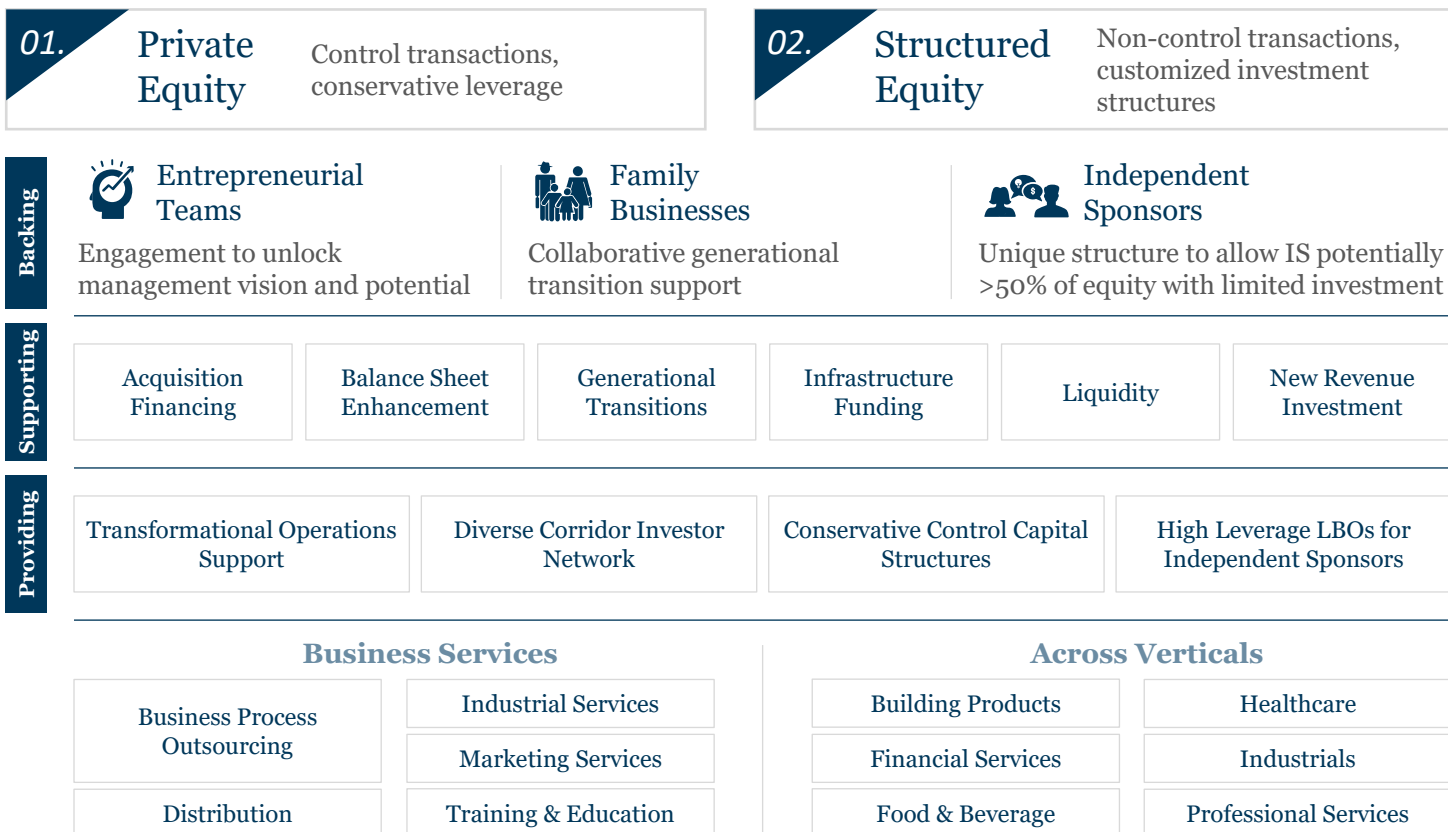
01. Private Equity

Control transactions, conservative leverage

02. Structured Equity

Non-control transactions, customized investment structures

Backing

Entrepreneurial Teams

Engagement to unlock management vision and potential

Family Businesses

Collaborative generational transition support

Independent Sponsors

Unique structure to allow IS potentially >50% of equity with limited investment

Supporting

Acquisition Financing

Balance Sheet Enhancement

Generational Transitions

Infrastructure Funding

Liquidity

New Revenue Investment

Providing

Transformational Operations Support

Diverse Corridor Investor Network

Conservative Control Capital Structures

High Leverage LBOs for Independent Sponsors

Business Services

Business Process Outsourcing

Industrial Services

Marketing Services

Distribution

Training & Education

Across Verticals

Building Products

Healthcare

Financial Services

Industrials

Food & Beverage

Professional Services